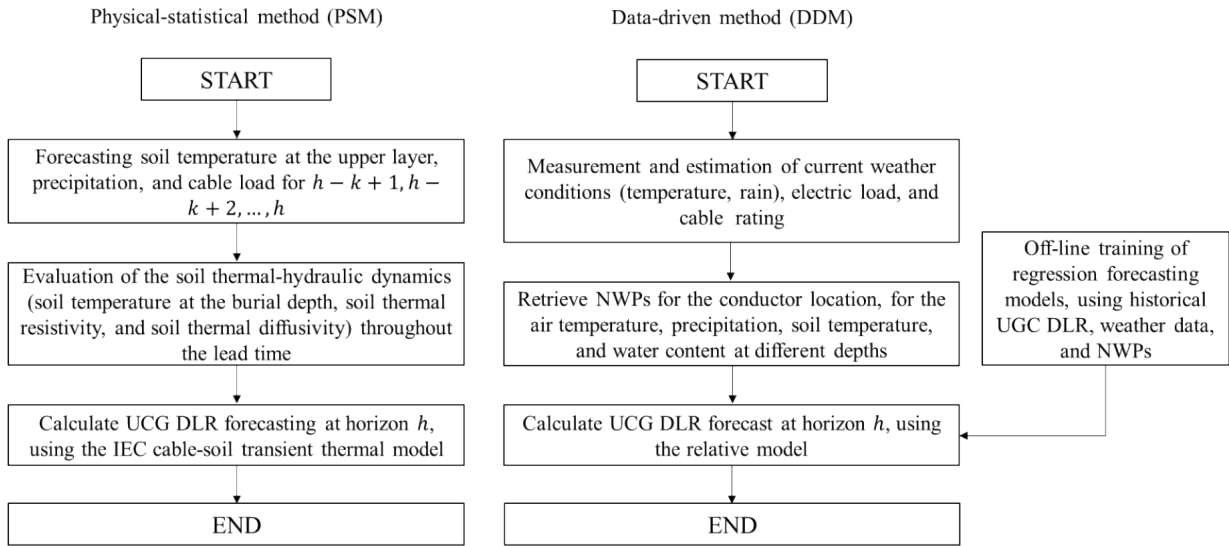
Physical-statistical method (PSM)

START

Forecasting soil temperature at the upper layer, precipitation, and cable load for $h-k+1, h-k+2, \dots, h$

Evaluation of the soil thermal-hydraulic dynamics (soil temperature at the burial depth, soil thermal resistivity, and soil thermal diffusivity) throughout the lead time

Calculate UCG DLR forecasting at horizon $h$, using the IEC cable-soil transient thermal model

END

Data-driven method (DDM)

START

Measurement and estimation of current weather conditions (temperature, rain), electric load, and cable rating

Retrieve NWPs for the conductor location, for the air temperature, precipitation, soil temperature, and water content at different depths

Calculate UCG DLR forecast at horizon $h$, using the relative model

END

Off-line training of regression forecasting models, using historical UGC DLR, weather data, and NWPs